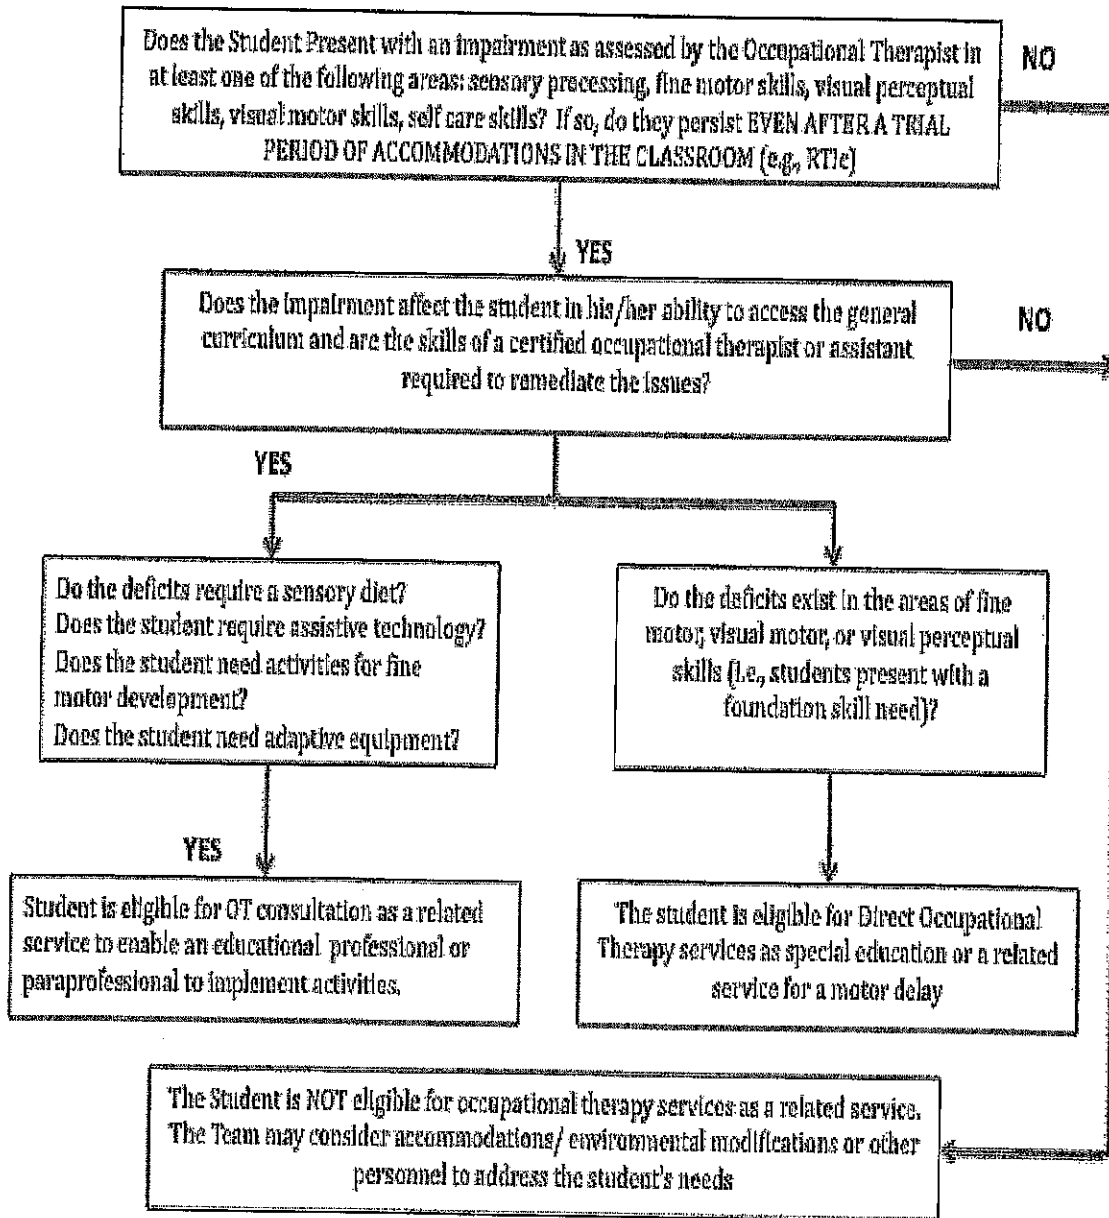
Does the Student Present with an impairment as assessed by the Occupational Therapist in at least one of the following areas: sensory processing, fine motor skills, visual perceptual skills, visual motor skills, self care skills? If so, do they persist EVEN AFTER A TRIAL PERIOD OF ACCOMMODATIONS IN THE CLASSROOM (e.g., RTIc)

NO

YES

Does the impairment affect the student in his/her ability to access the general curriculum and are the skills of a certified occupational therapist or assistant required to remediate the issues?

NO

YES

Do the deficits require a sensory diet?
Does the student require assistive technology?
Does the student need activities for fine motor development?
Does the student need adaptive equipment?

Do the deficits exist in the areas of fine motor, visual motor, or visual perceptual skills (i.e., students present with a foundation skill need)?

YES

Student is eligible for OT consultation as a related service to enable an educational professional or paraprofessional to implement activities.

The student is eligible for Direct Occupational Therapy services as special education or a related service for a motor delay

The Student is NOT eligible for occupational therapy services as a related service. The Team may consider accommodations/ environmental modifications or other personnel to address the student's needs